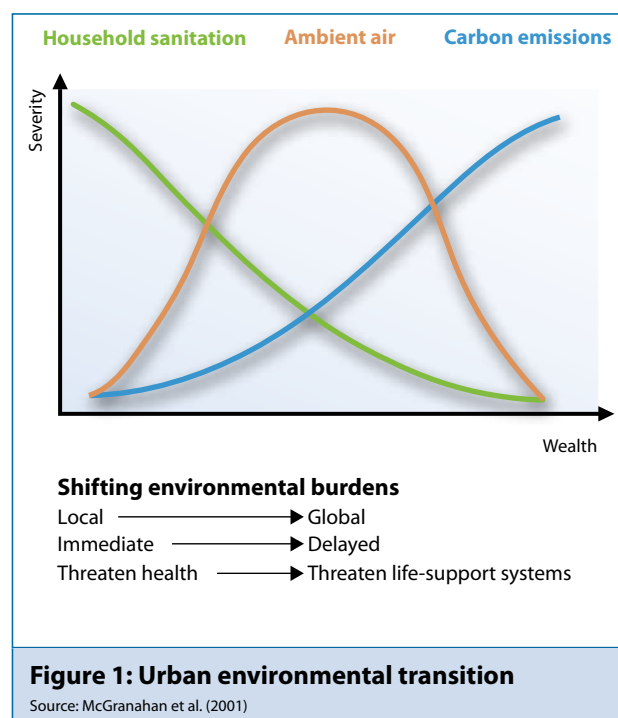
Household sanitation Ambient air Carbon emissions

Severity

Wealth

**Shifting environmental burdens**

Local → Global
Immediate → Delayed
Threaten health → Threaten life-support systems

**Figure 1: Urban environmental transition**

Source: McGranahan et al. (2001)